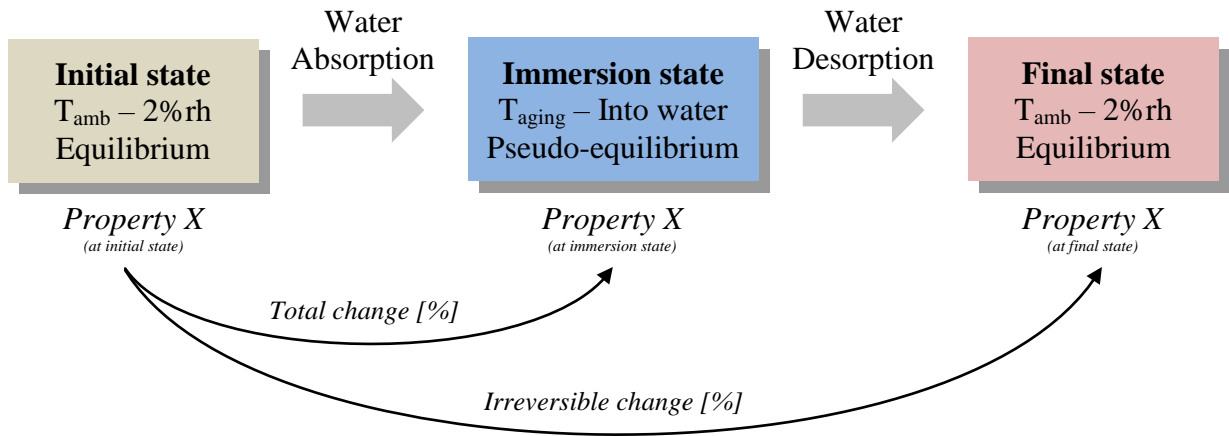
Initial state
$T_{amb}$ – 2%rh
Equilibrium

Water Absorption

Immersion state
$T_{aging}$ – Into water
Pseudo-equilibrium

Water Desorption

Final state
$T_{amb}$ – 2%rh
Equilibrium

Property X
(at initial state)

Property X
(at immersion state)

Property X
(at final state)

Total change [%]

Irreversible change [%]